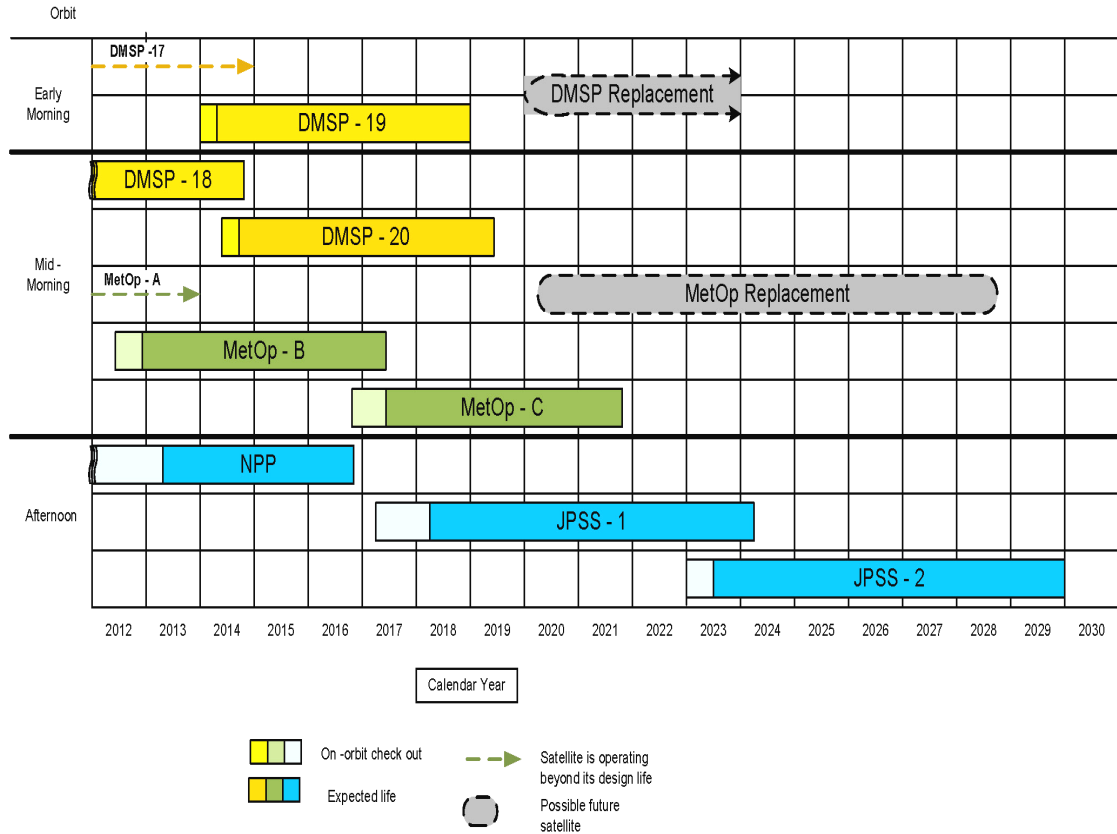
Orbit

Early Morning

DMSP -17

DMSP Replacement

DMSP - 19

DMSP - 18

DMSP - 20

Mid - Morning

MetOp - A

MetOp Replacement

MetOp - B

MetOp - C

Afternoon

NPP

JPSS - 1

JPSS - 2

2012 2013 2014 2015 2016 2017 2018 2019 2020 2021 2022 2023 2024 2025 2026 2027 2028 2029 2030

Calendar Year

On -orbit check out

Expected life

Satellite is operating beyond its design life

Possible future satellite